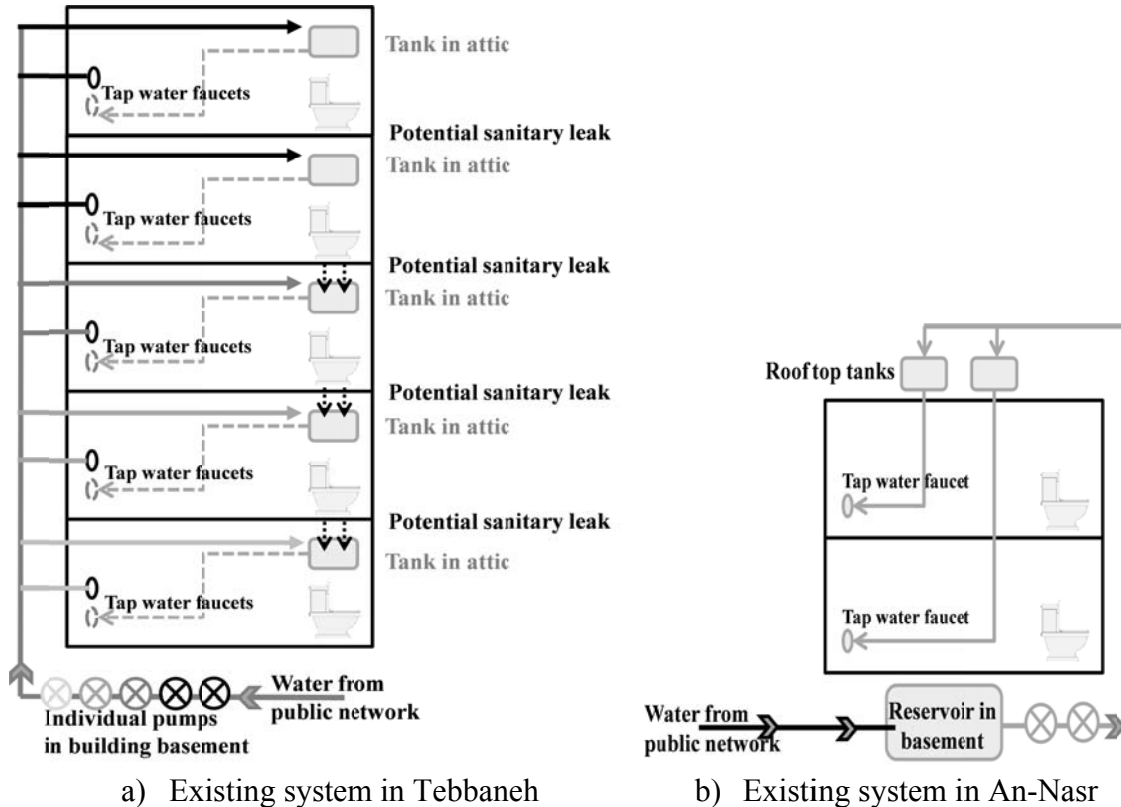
Tank in attic

Tap water faucets

Potential sanitary leak

Tank in attic

Tap water faucets

Potential sanitary leak

Tank in attic

Tap water faucets

Potential sanitary leak

Tank in attic

Tap water faucets

Potential sanitary leak

Tank in attic

Tap water faucets

Water from public network

Individual pumps in building basement

a) Existing system in Tebbaneh

Roof top tanks

Tap water faucet

Tap water faucet

Water from public network

Reservoir in basement

b) Existing system in An-Nasr